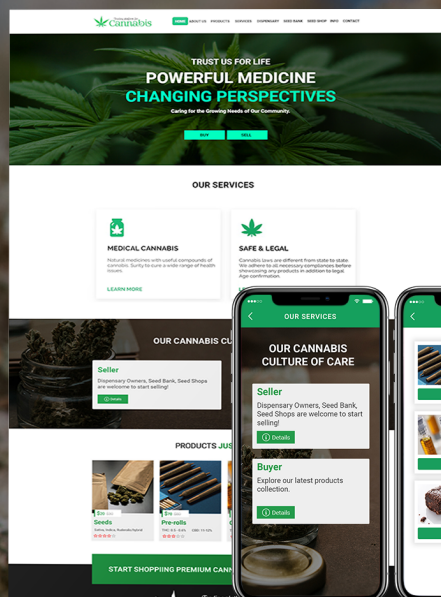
Cannabis

HOME ABOUT US PRODUCTS SERVICES DISPENSARY SEED BANK SEED SHOP INFO CONTACT

TRUST US FOR LIFE

POWERFUL MEDICINE

CHANGING PERSPECTIVES

Caring for the Growing Needs of Our Community.

BUY SELL

OUR SERVICES

MEDICAL CANNABIS

Natural medicines with useful compounds of cannabis. Surely to cure a wide range of health issues.

LEARN MORE

SAFE & LEGAL

Cannabis laws are different from state to state. We adhere to all necessary compliances before showcasing any products in addition to legal Age confirmation.

OUR CANNABIS CU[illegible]

Seller

Dispensary Owners, Seed Bank, Seed Shops are welcome to start selling!

Details

PRODUCTS JUS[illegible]

Seeds

Pre-rolls

START SHOPPING PREMIUM CANN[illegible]

OUR SERVICES

OUR CANNABIS CULTURE OF CARE

Seller

Dispensary Owners, Seed Bank, Seed Shops are welcome to start selling!

Details

Buyer

Explore our latest products collection.

Details